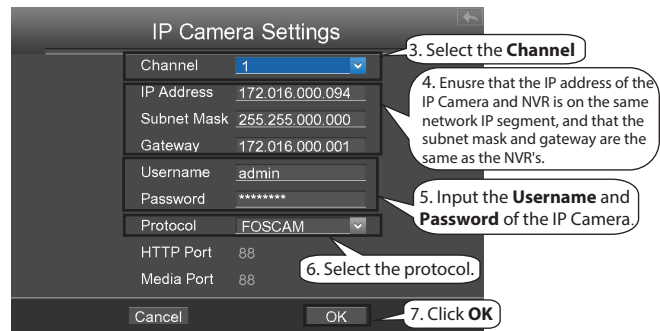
IP Camera Settings

Channel 1

3. Select the **Channel**

IP Address 172.016.000.094

Subnet Mask 255.255.000.000

Gateway 172.016.000.001

4. Enusre that the IP address of the IP Camera and NVR is on the same network IP segment, and that the subnet mask and gateway are the same as the NVR's.

Username admin

Password ********

5. Input the **Username** and **Password** of the IP Camera.

Protocol FOSCAM

HTTP Port 88

Media Port 88

6. Select the protocol.

Cancel

OK

7. Click **OK**